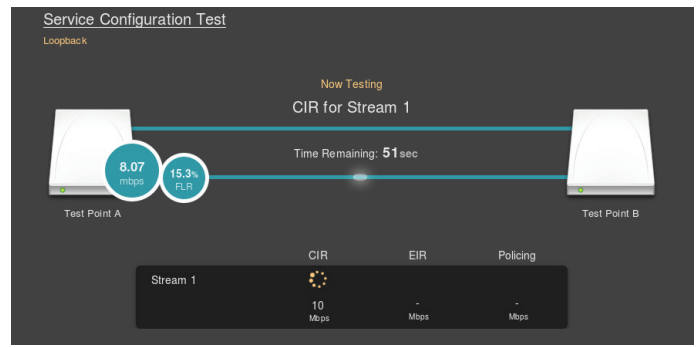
Service Configuration Test

Loopback

Now Testing

CIR for Stream 1

Time Remaining: 51 sec

8.07 mbps

15.3% FLR

Test Point A

Test Point B

| | CIR | EIR | Policing |
|---|---|---|---|
| Stream 1 | 10 Mbps | - Mbps | - Mbps |